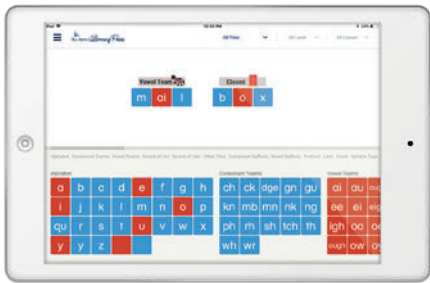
iPad
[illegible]
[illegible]
All Tiles
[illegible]
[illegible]

Vowel Team
m ai l

Closed
b o x

Alphabet Consonant Teams Vowel Teams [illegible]

Alphabet
a b c d e f g h
i j k l m n o p
qu r s t u v w x
y y z

Consonant Teams
ch ck dge gn gu
kn mb mn nk ng
ph rh sh tch th
wh wr

Vowel Teams
ai au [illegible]
ee ei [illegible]
igh oa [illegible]
ough ow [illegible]